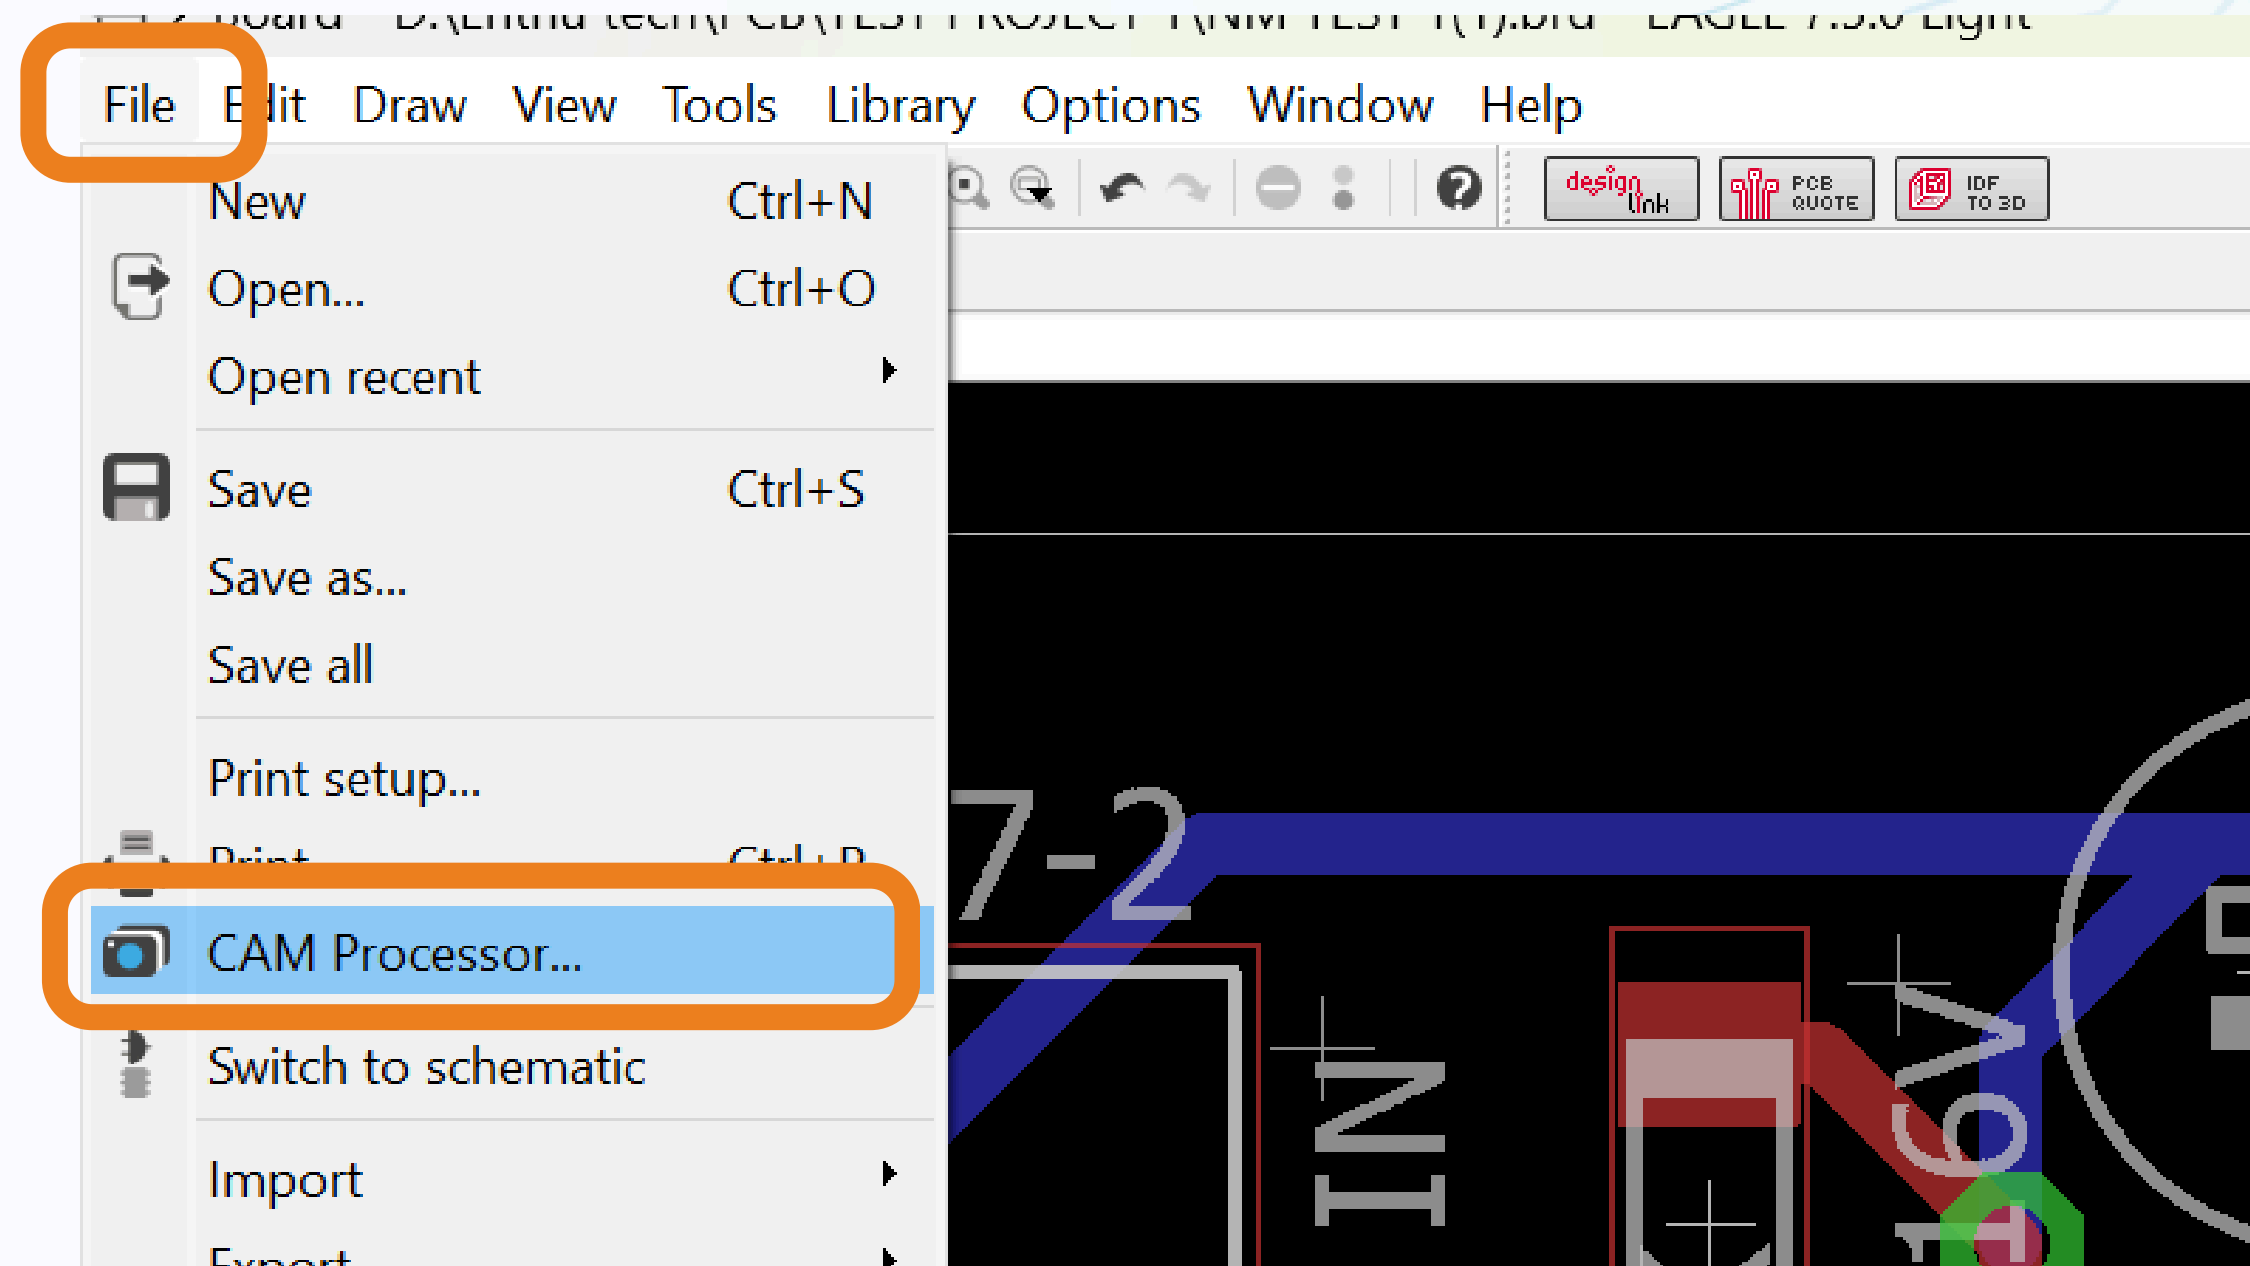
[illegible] Board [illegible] - EAGLE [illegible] Light

File Edit Draw View Tools Library Options Window Help

design link
PCB QUOTE
IDF TO 3D

New Ctrl+N
Open... Ctrl+O
Open recent
Save Ctrl+S
Save as...
Save all
Print setup...
Print Ctrl+P
CAM Processor...
Switch to schematic
Import
Export

7-2
IN1
16V